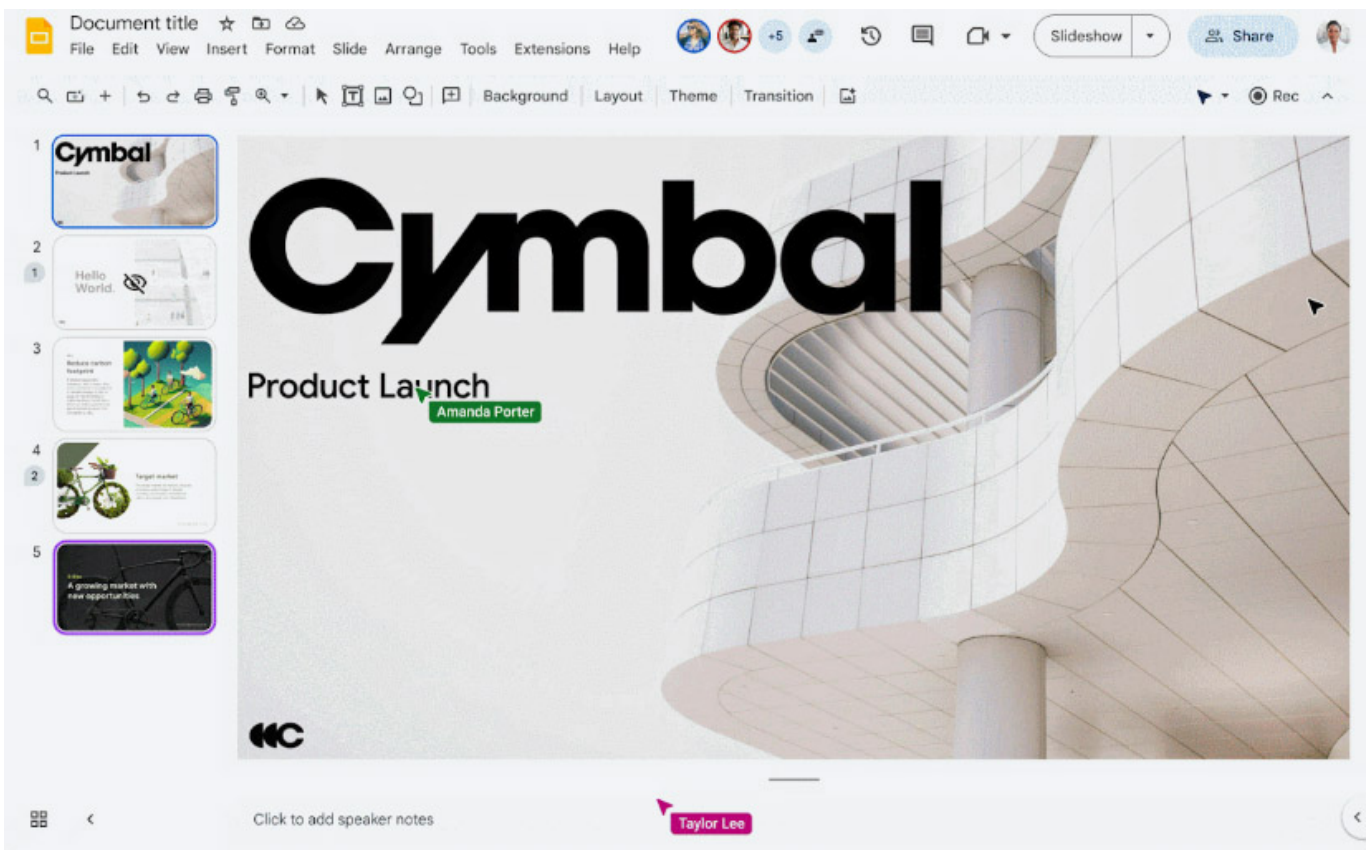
Document title

File Edit View Insert Format Slide Arrange Tools Extensions Help

+5

Slideshow

Share

Background Layout Theme Transition

Rec

1

Cymbal

Product Launch

2

1

Hello World.

3

Reduce carbon footprint

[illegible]

4

2

Target market

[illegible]

5

A growing market with new opportunities

Cymbal

Product Launch

Amanda Porter

Click to add speaker notes

Taylor Lee